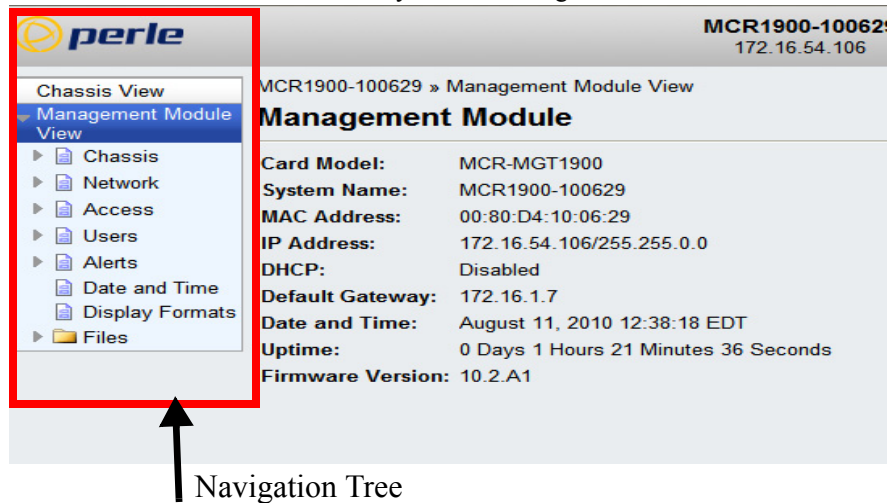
perle

MCR1900-10062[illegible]
172.16.54.106

Chassis View
Management Module View
Chassis
Network
Access
Users
Alerts
Date and Time
Display Formats
Files

MCR1900-100629 » Management Module View

Management Module

| | |
|---|---|
| Card Model: | MCR-MGT1900 |
| System Name: | MCR1900-100629 |
| MAC Address: | 00:80:D4:10:06:29 |
| IP Address: | 172.16.54.106/255.255.0.0 |
| DHCP: | Disabled |
| Default Gateway: | 172.16.1.7 |
| Date and Time: | August 11, 2010 12:38:18 EDT |
| Uptime: | 0 Days 1 Hours 21 Minutes 36 Seconds |
| Firmware Version: | 10.2.A1 |

Navigation Tree